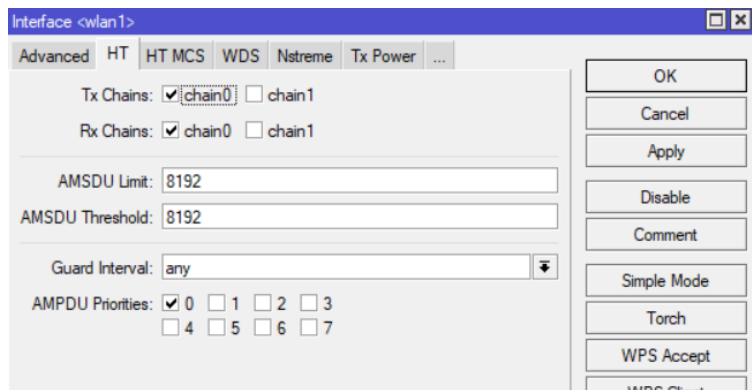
Interface <wlan1>

Advanced HT HT MCS WDS Nstreme Tx Power ...

Tx Chains: chain0 chain1

Rx Chains: chain0 chain1

AMSDU Limit: 8192

AMSDU Threshold: 8192

Guard Interval: any

AMPDU Priorities: 0 1 2 3
4 5 6 7

OK
Cancel
Apply
Disable
Comment
Simple Mode
Torch
WPS Accept
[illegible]